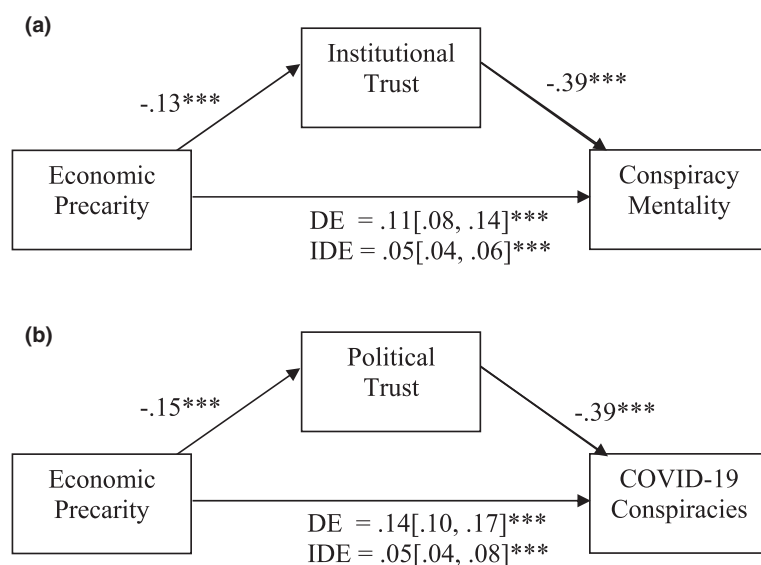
(a)

Institutional Trust

-.13***

-.39***

Economic Precarity

Conspiracy Mentality

DE = .11[.08, .14]***
IDE = .05[.04, .06]***

(b)

Political Trust

-.15***

-.39***

Economic Precarity

COVID-19 Conspiracies

DE = .14[.10, .17]***
IDE = .05[.04, .08]***